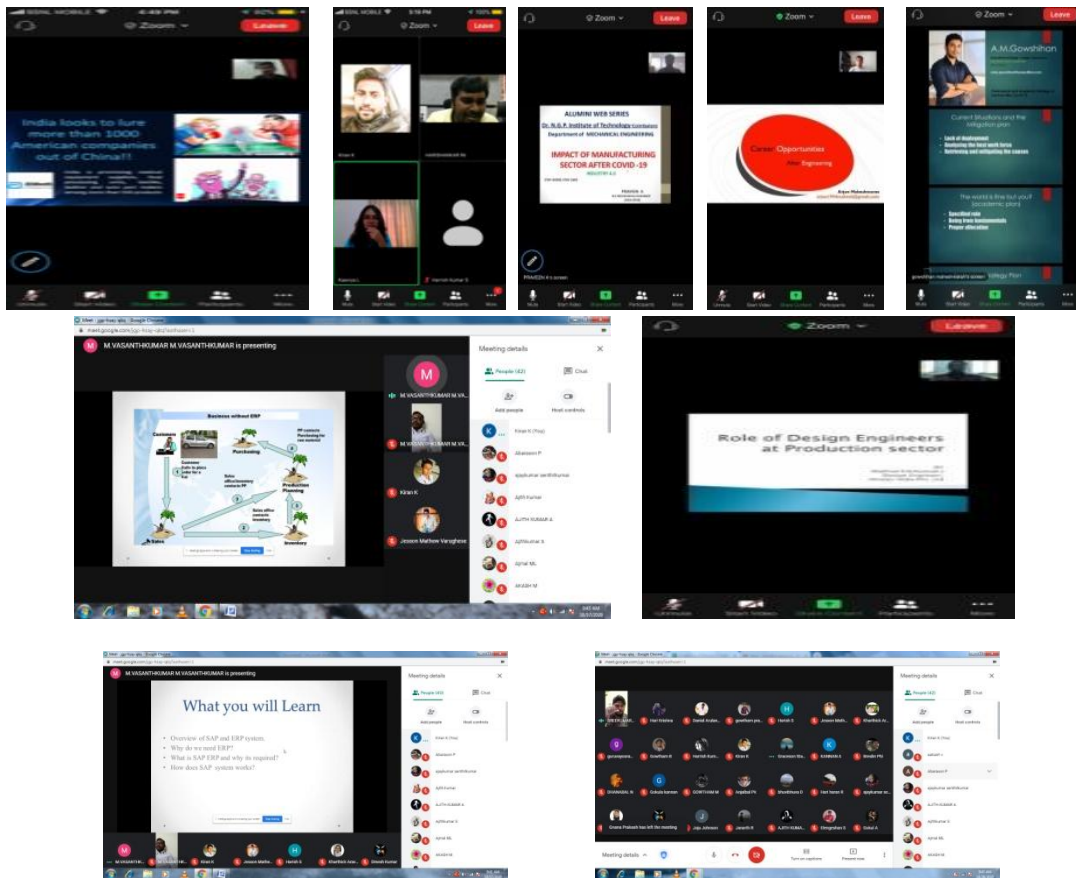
Zoom
Leave

India looks to lure more than 1000 American companies out of China!!

Unmute Start Video Share Content Participants More

Zoom
Leave
Kiran K
Harrish Kumar S
Mute Start Video Share Content Participants More

Zoom
Leave
ALUMINI WEB SERIES
Dr. N.G.P. Institute of Technology Coimbatore
Department of MECHANICAL ENGINEERING
IMPACT OF MANUFACTURING SECTOR AFTER COVID -19
INDUSTRY 4.0
Mute Start Video Share Content Participants More

Zoom
Leave
Career Opportunities After Engineering
Arjun Maheshwaran
Unmute Start Video Share Content Participants More

Zoom
Leave
A.M.Gowshihan
Current Situations and the mitigation plan
Lack of deployment
Analyzing the best work force
Retrieving and mitigating the losses
The world is fine but you'll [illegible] plan
Specified role
Going from fundamentals
Proper allocation
Unmute Start Video Share Content Participants More

M.VASANTHKUMAR M.VASANTHKUMAR is presenting
Business without ERP
Customer
Purchasing
Production Planning
Sales
Inventory
Meeting details
People (42)
Chat
Add people
Host controls
Kiran K
Abarsson P
Ajith Kumar
AJITH KUMAR A
Jeason Mathew Varughese

Zoom
Leave
Role of Design Engineers at Production sector
Unmute Start Video Share Content Participants More

M.VASANTHKUMAR M.VASANTHKUMAR is presenting
What you will Learn
Overview of SAP and ERP system.
Why do we need ERP?
What is SAP ERP and why its required?
How does SAP system works?
Meeting details
People (42)
Chat
Add people
Host controls
Kiran K
Jeason Mathe...
Harish S

Meeting details
People (42)
Chat
Add people
Host controls
Hari Nikhila
Kiran K
AJITH KUMA...
Turn on captions
Present now